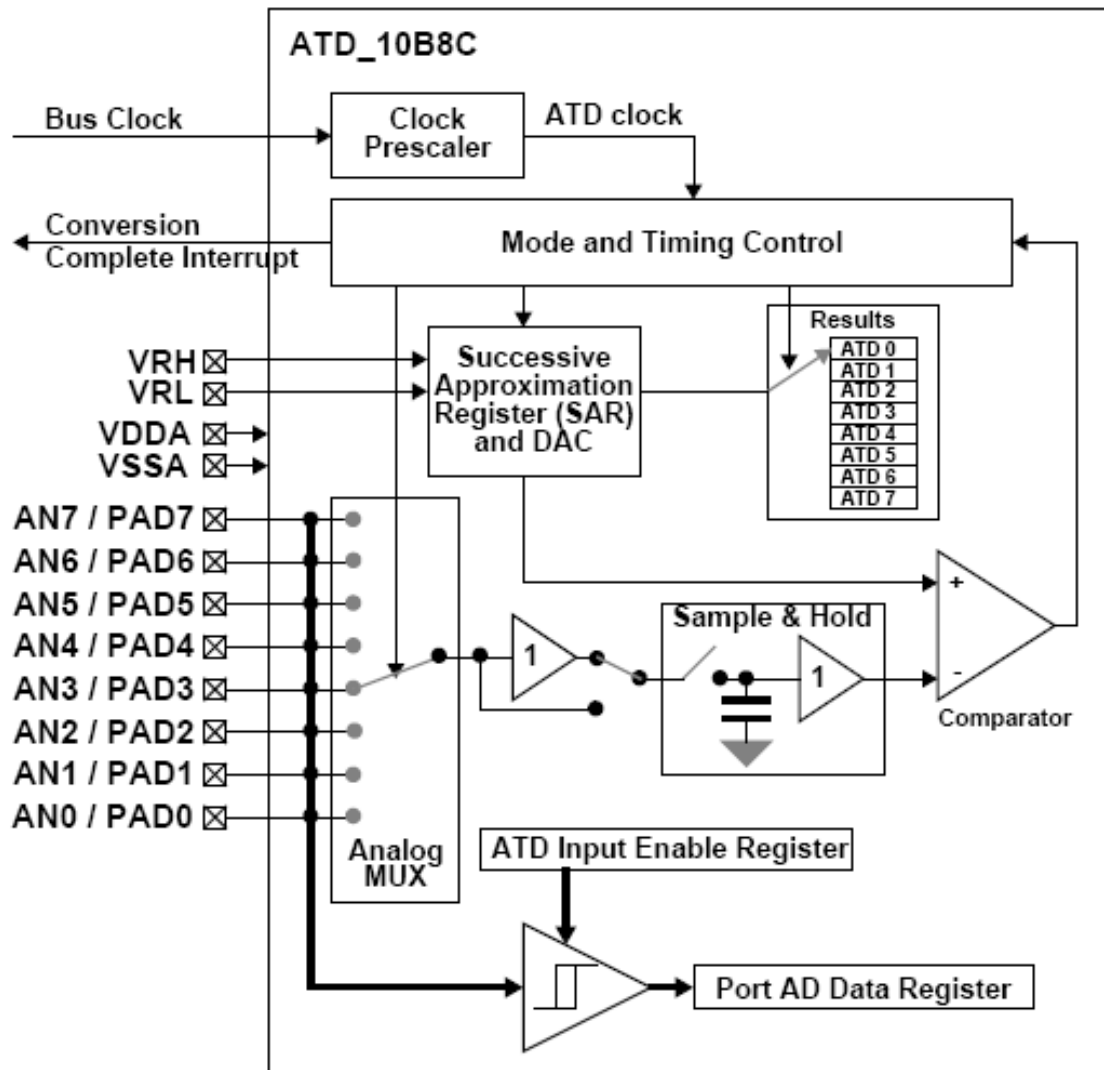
ATD_10B8C

Bus Clock

Clock Prescaler

ATD clock

Conversion Complete Interrupt

Mode and Timing Control

VRH
VRL
VDDA
VSSA

Successive Approximation Register (SAR) and DAC

Results
ATD 0
ATD 1
ATD 2
ATD 3
ATD 4
ATD 5
ATD 6
ATD 7

AN7 / PAD7
AN6 / PAD6
AN5 / PAD5
AN4 / PAD4
AN3 / PAD3
AN2 / PAD2
AN1 / PAD1
AN0 / PAD0

1

Sample & Hold

1

+
-
Comparator

Analog MUX

ATD Input Enable Register

Port AD Data Register